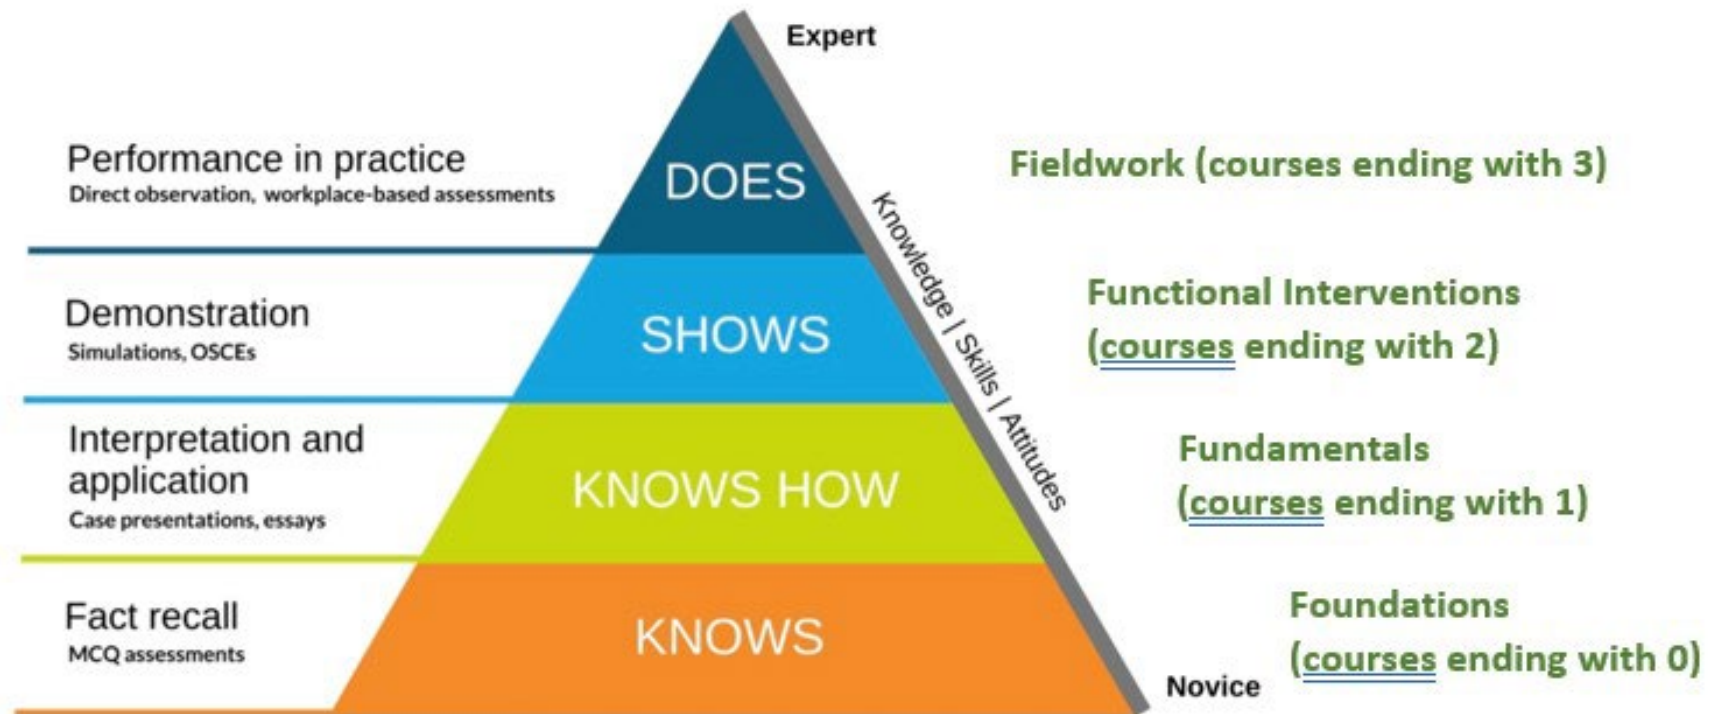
Expert

Performance in practice
Direct observation, workplace-based assessments

DOES

Fieldwork (courses ending with 3)

Demonstration
Simulations, OSCEs

SHOWS

Functional Interventions (courses ending with 2)

Interpretation and application
Case presentations, essays

KNOWS HOW

Fundamentals (courses ending with 1)

Fact recall
MCQ assessments

KNOWS

Foundations (courses ending with 0)

Knowledge | Skills | Attitudes

Novice